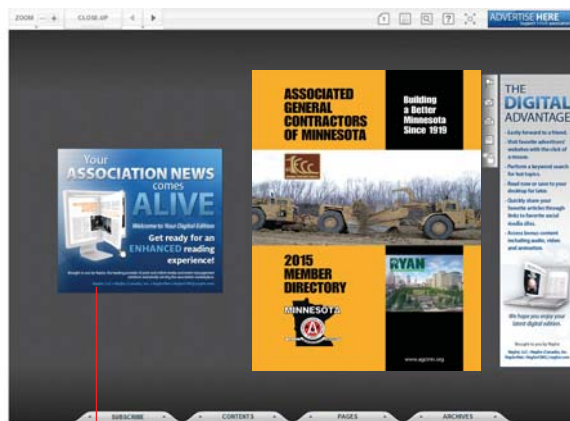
ZOOM — + CLOSE-UP

ADVERTISE HERE

Your ASSOCIATION NEWS comes ALIVE

Welcome to Your Digital Edition

Get ready for an ENHANCED reading experience!

ASSOCIATED GENERAL CONTRACTORS OF MINNESOTA

Building a Better Minnesota Since 1919

2015 MEMBER DIRECTORY

RYAN

MINNESOTA

www.agcmn.org

THE DIGITAL ADVANTAGE

SUBSCRIBE

CONTENTS

PAGES

ARCHIVES